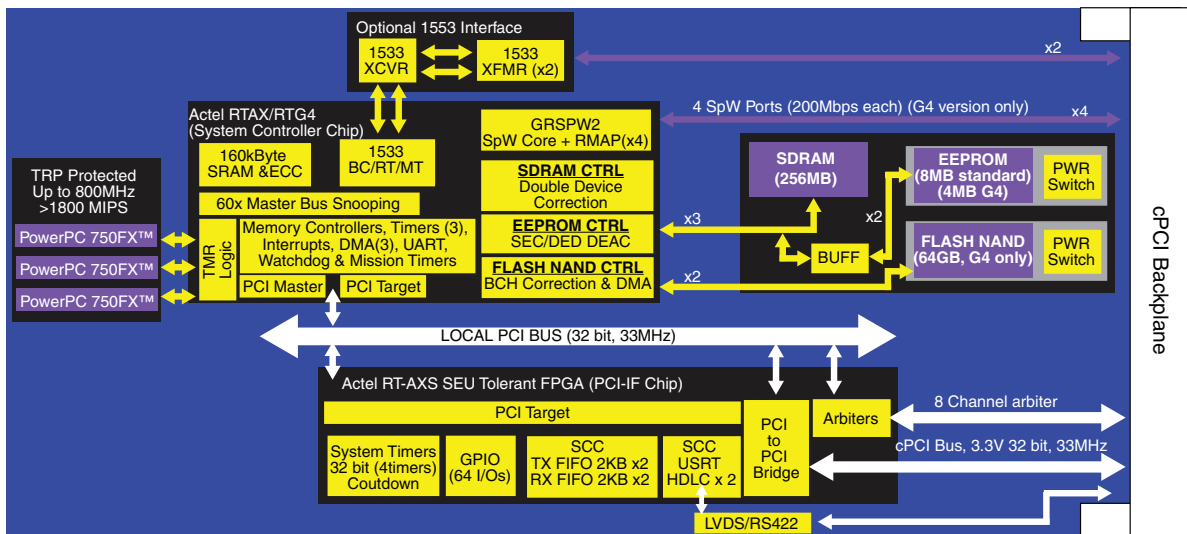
Optional 1553 Interface

1533 XCVR

1533 XFMR (x2)

x2

Actel RTAX/RTG4 (System Controller Chip)

GRSPW2 SpW Core + RMAP(x4)

4 SpW Ports (200Mbps each) (G4 version only)

x4

160kByte SRAM &ECC

1533 BC/RT/MT

SDRAM CTRL Double Device Correction

SDRAM (256MB)

EEPROM (8MB standard) (4MB G4)

PWR Switch

TRP Protected Up to 800MHz >1800 MIPS

60x Master Bus Snooping

PowerPC 750FX™

PowerPC 750FX™

PowerPC 750FX™

TMR Logic

Memory Controllers, Timers (3), Interrupts, DMA(3), UART, Watchdog & Mission Timers

EEPROM CTRL SEC/DED DEAC

x3

x2

BUFF

FLASH NAND (64GB, G4 only)

PWR Switch

FLASH NAND CTRL BCH Correction & DMA

x2

PCI Master

PCI Target

LOCAL PCI BUS (32 bit, 33MHz)

cPCI Backplane

Actel RT-AXS SEU Tolerant FPGA (PCI-IF Chip)

PCI Target

PCI to PCI Bridge

Arbiters

8 Channel arbiter

cPCI Bus, 3.3V 32 bit, 33MHz

System Timers 32 bit (4timers) Coutdown

GPIO (64 I/Os)

SCC TX FIFO 2KB x2 RX FIFO 2KB x2

SCC USRT HDLC x 2

LVDS/RS422